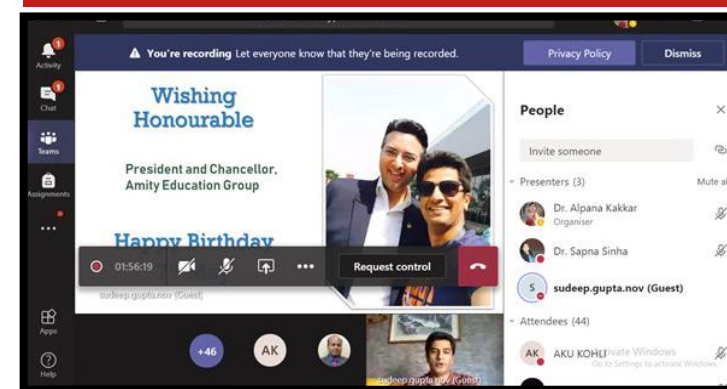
Activity
Chat
Teams
Assignments
...
Apps
Help

You're recording Let everyone know that they're being recorded.
Privacy Policy
Dismiss

Wishing Honourable

President and Chancellor, Amity Education Group

Happy Birthday

01:56:19
Request control

sudeep.gupta.nov (Guest)

+46
AK

sudeep.gupta.nov (Guest)

People

Invite someone

Presenters (3)
Mute al

Dr. Alpana Kakkar
Organiser

Dr. Sapna Sinha

S sudeep.gupta.nov (Guest)

Attendees (44)

AK AKU KOHLI

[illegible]vate Windows
Go to Settings to activate Windows.